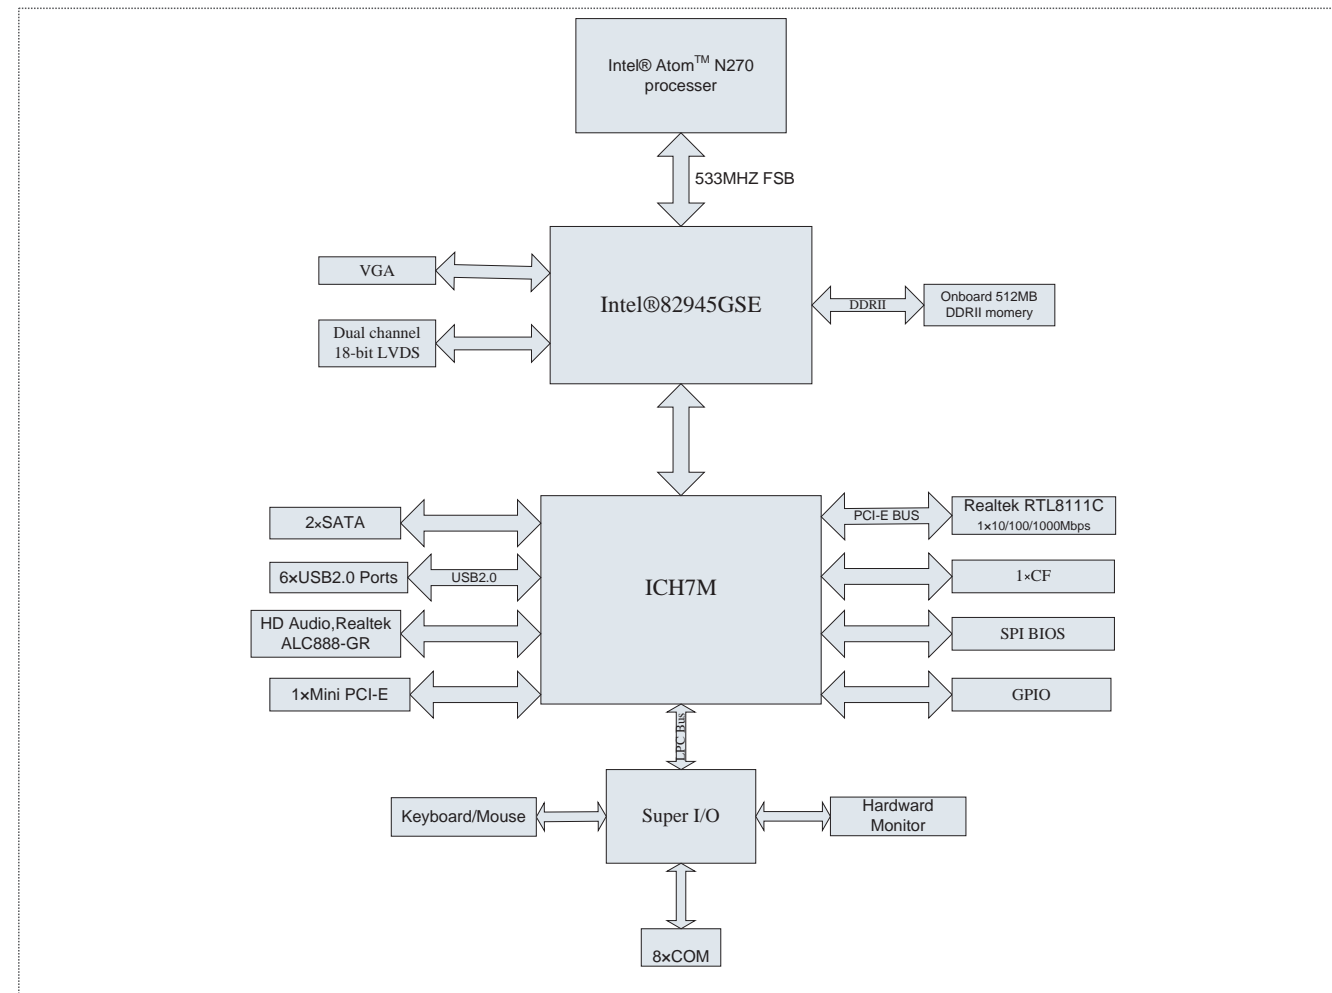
Intel® Atom$^{TM}$ N270 processer

533MHZ FSB

VGA

Intel®82945GSE

DDRII

Onboard 512MB DDRII momery

Dual channel 18-bit LVDS

2×SATA

PCI-E BUS

Realtek RTL8111C 1×10/100/1000Mbps

6×USB2.0 Ports

USB2.0

ICH7M

1×CF

HD Audio,Realtek ALC888-GR

SPI BIOS

1×Mini PCI-E

GPIO

LPC Bus

Keyboard/Mouse

Super I/O

Hardward Monitor

8×COM